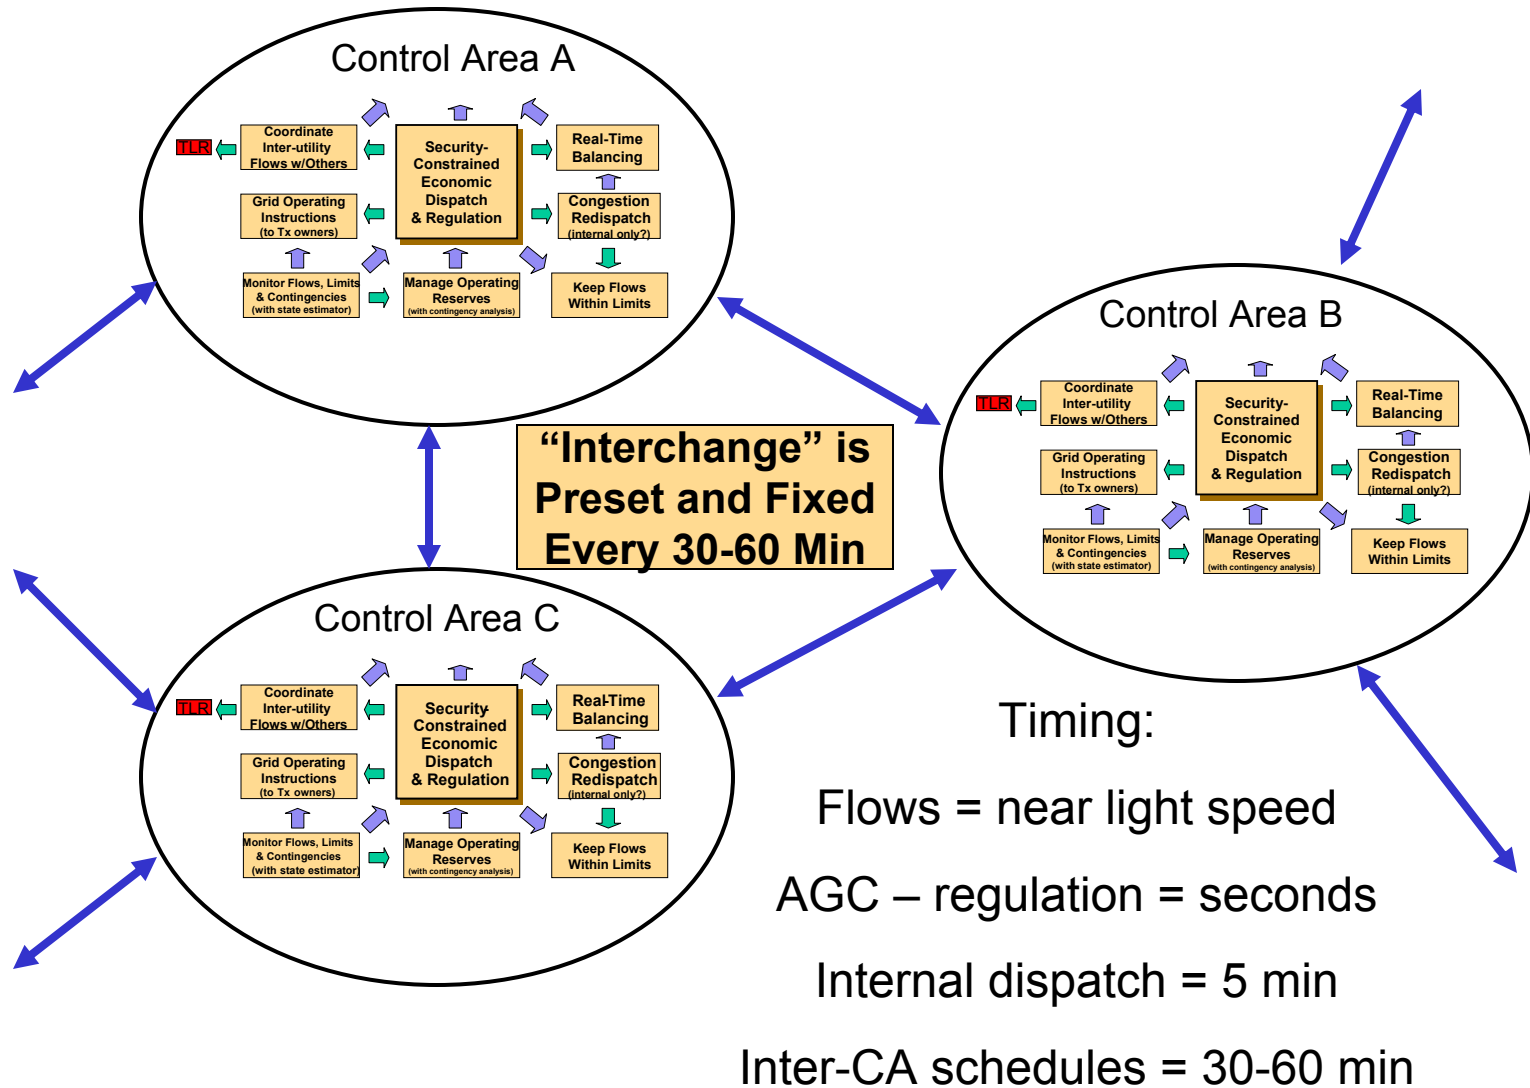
Control Area A

TLR

Coordinate Inter-utility Flows w/Others

Security-Constrained Economic Dispatch & Regulation

Real-Time Balancing

Grid Operating Instructions (to Tx owners)

Congestion Redispatch (internal only?)

Monitor Flows, Limits & Contingencies (with state estimator)

Manage Operating Reserves (with contingency analysis)

Keep Flows Within Limits

Control Area B

TLR

Coordinate Inter-utility Flows w/Others

Security-Constrained Economic Dispatch & Regulation

Real-Time Balancing

Grid Operating Instructions (to Tx owners)

Congestion Redispatch (internal only?)

Monitor Flows, Limits & Contingencies (with state estimator)

Manage Operating Reserves (with contingency analysis)

Keep Flows Within Limits

“Interchange” is Preset and Fixed Every 30-60 Min

Control Area C

TLR

Coordinate Inter-utility Flows w/Others

Security-Constrained Economic Dispatch & Regulation

Real-Time Balancing

Grid Operating Instructions (to Tx owners)

Congestion Redispatch (internal only?)

Monitor Flows, Limits & Contingencies (with state estimator)

Manage Operating Reserves (with contingency analysis)

Keep Flows Within Limits

Timing:

Flows = near light speed

AGC – regulation = seconds

Internal dispatch = 5 min

Inter-CA schedules = 30-60 min